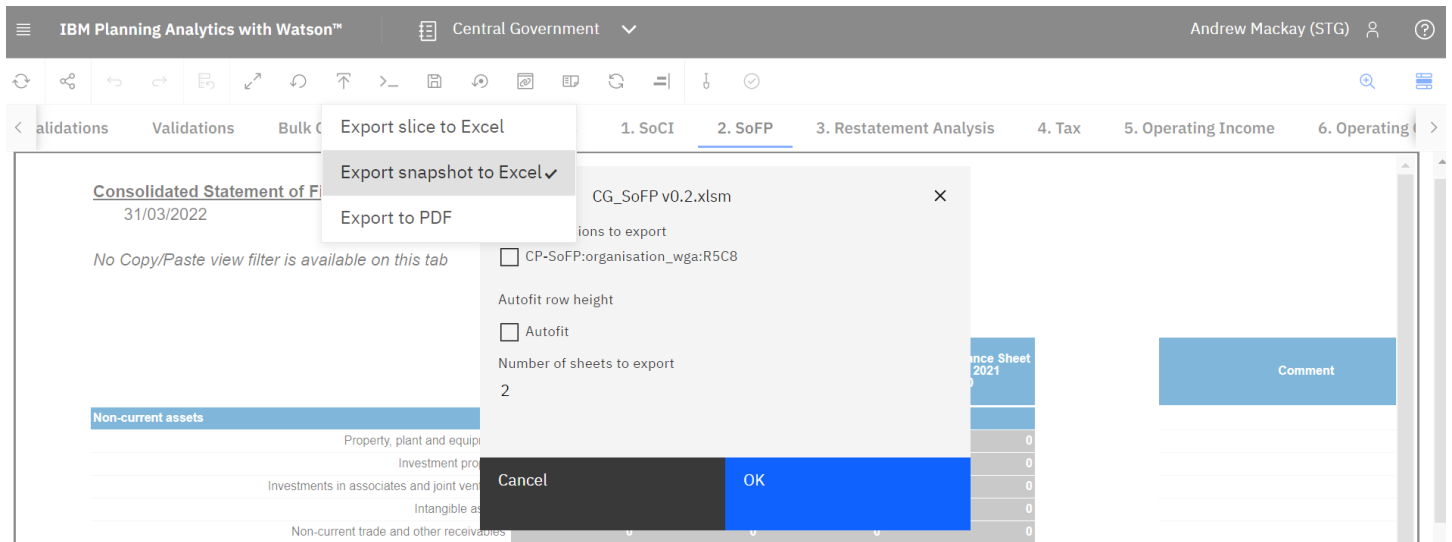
IBM Planning Analytics with Watson™

Central Government

Andrew Mackay (STG)

alidations Validations Bulk C

Export slice to Excel

Export snapshot to Excel ✓

Export to PDF

1. SoCI 2. SoFP 3. Restatement Analysis 4. Tax 5. Operating Income 6. Operating

Consolidated Statement of Fi

31/03/2022

No Copy/Paste view filter is available on this tab

CG_SoFP v0.2.xlsm

ions to export

CP-SoFP:organisation_wga:R5C8

Autofit row height

Autofit

Number of sheets to export

2

Cancel

OK

ance Sheet 2021

Comment

Non-current assets

Property, plant and equip

Investment pro

Investments in associates and joint ven

Intangible as

Non-current trade and other receivables

| 0 |
|---|
| 0 |
| 0 |
| 0 |
| 0 |